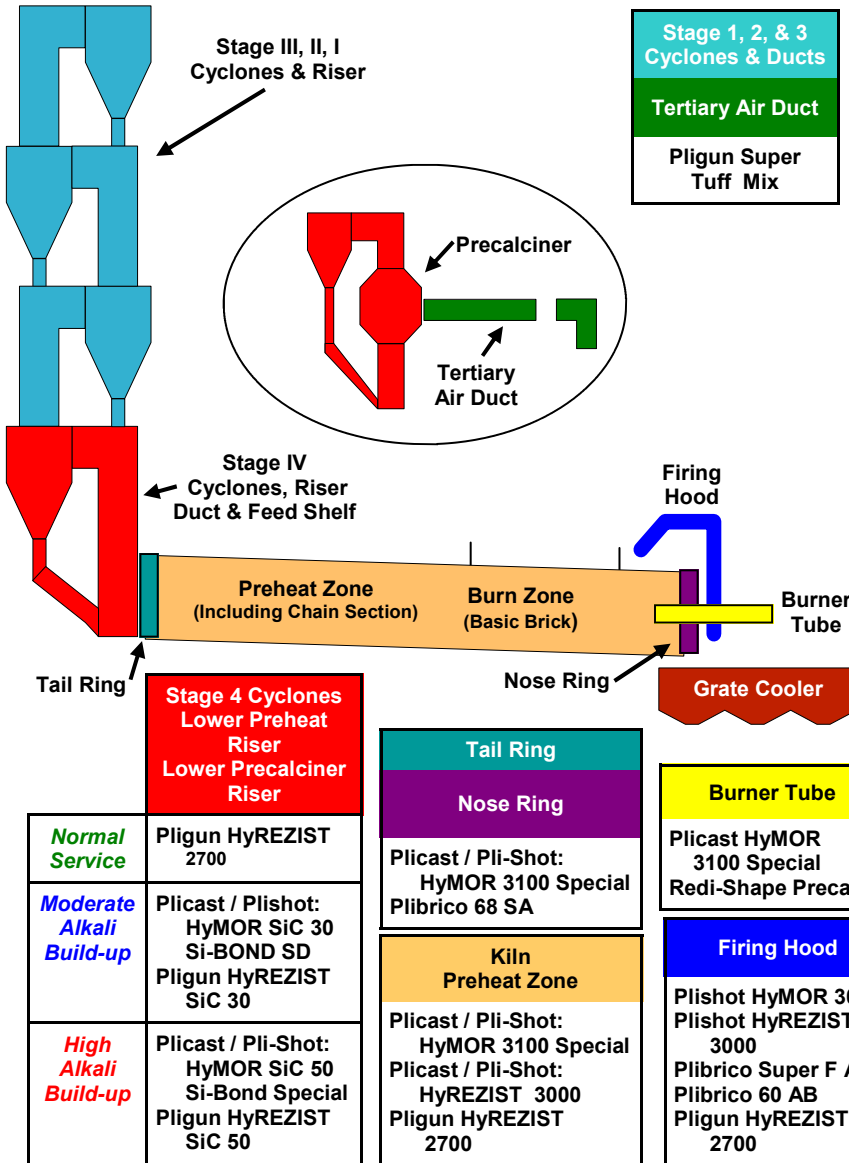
Stage III, II, I
Cyclones & Riser

Stage 1, 2, & 3
Cyclones & Ducts

Tertiary Air Duct

Pligun Super
Tuff Mix

Precalciner

Tertiary
Air Duct

Stage IV
Cyclones, Riser
Duct & Feed Shelf

Firing
Hood

Preheat Zone
(Including Chain Section)

Burn Zone
(Basic Brick)

Burner
Tube

Tail Ring

Nose Ring

Grate Cooler

Stage 4 Cyclones
Lower Preheat
Riser
Lower Precalciner
Riser

| | |
|---|---|
| Normal Service | Pligun HyREZIST 2700 |
| Moderate Alkali Build-up | Plicast / Plishot: HyMOR SiC 30 Si-BOND SD Pligun HyREZIST SiC 30 |
| High Alkali Build-up | Plicast / Pli-Shot: HyMOR SiC 50 Si-Bond Special Pligun HyREZIST SiC 50 |

Tail Ring

Nose Ring

Plicast / Pli-Shot:
HyMOR 3100 Special
Plibrico 68 SA

Kiln
Preheat Zone

Plicast / Pli-Shot:
HyMOR 3100 Special
Plicast / Pli-Shot:
HyREZIST 3000
Pligun HyREZIST
2700

Burner Tube

Plicast HyMOR
3100 Special
Redi-Shape Preca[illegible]

Firing Hood

Plishot HyMOR 3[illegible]
Plishot HyREZIST
3000
Plibrico Super F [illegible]
Plibrico 60 AB
Pligun HyREZIST
2700